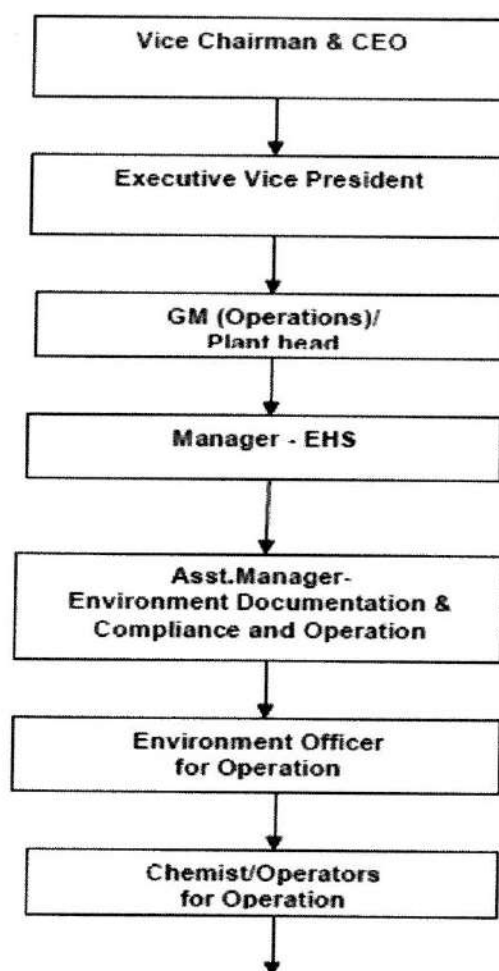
Vice Chairman & CEO

Executive Vice President

GM (Operations)/
Plant head

Manager - EHS

Asst.Manager-
Environment Documentation &
Compliance and Operation

Environment Officer
for Operation

Chemist/Operators
for Operation